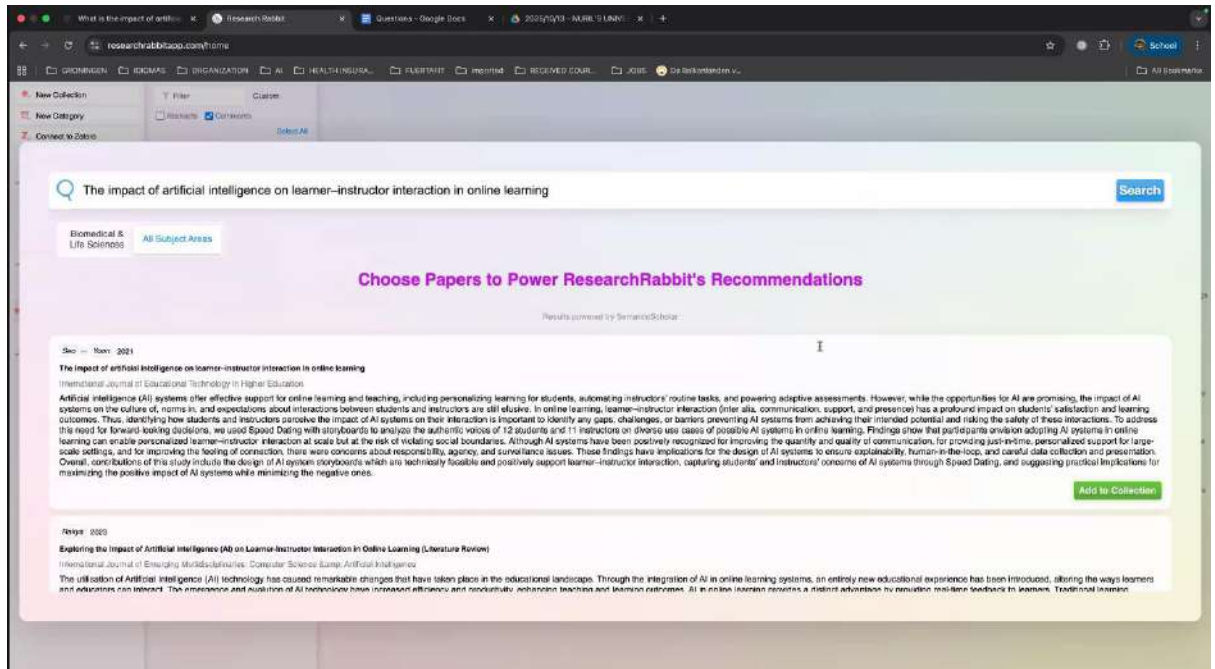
What is the impact of artific × Research Rabbit × Questions - Google Docs × 2025/10/13 - NURIL'S UNIVE × +

researchrabbitapp.com/home

School

GRONINGEN IDIOMAS ORGANIZATION AI HEALTHINSURA... FUERTAFIT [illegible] RECEIVED COUR... JOBS De Belkantanden v... All Bookmarks

New Collection
New Category
Connect to Zotero

Filter Custom
Abstracts Comments
Select All

The impact of artificial intelligence on learner–instructor interaction in online learning

Search

Biomedical & Life Sciences

All Subject Areas

Choose Papers to Power ResearchRabbit's Recommendations

Results powered by SemanticScholar

Seo ... Yoon 2021

The impact of artificial intelligence on learner–instructor interaction in online learning

International Journal of Educational Technology in Higher Education

Artificial intelligence (AI) systems offer effective support for online learning and teaching, including personalizing learning for students, automating instructors' routine tasks, and powering adaptive assessments. However, while the opportunities for AI are promising, the impact of AI systems on the culture of, norms in, and expectations about interactions between students and instructors are still elusive. In online learning, learner–instructor interaction (inter alia, communication, support, and presence) has a profound impact on students' satisfaction and learning outcomes. Thus, identifying how students and instructors perceive the impact of AI systems on their interaction is important to identify any gaps, challenges, or barriers preventing AI systems from achieving their intended potential and risking the safety of these interactions. To address this need for forward-looking decisions, we used Speed Dating with storyboards to analyze the authentic voices of 12 students and 11 instructors on diverse use cases of possible AI systems in online learning. Findings show that participants envision adopting AI systems in online learning can enable personalized learner–instructor interaction at scale but at the risk of violating social boundaries. Although AI systems have been positively recognized for improving the quantity and quality of communication, for providing just-in-time, personalized support for large-scale settings, and for improving the feeling of connection, there were concerns about responsibility, agency, and surveillance issues. These findings have implications for the design of AI systems to ensure explainability, human-in-the-loop, and careful data collection and presentation. Overall, contributions of this study include the design of AI system storyboards which are technically feasible and positively support learner–instructor interaction, capturing students' and instructors' concerns of AI systems through Speed Dating, and suggesting practical implications for maximizing the positive impact of AI systems while minimizing the negative ones.

Add to Collection

Nasya 2023

Exploring the Impact of Artificial Intelligence (AI) on Learner-Instructor Interaction in Online Learning (Literature Review)

International Journal of Emerging Multidisciplinaries: Computer Science & Artificial Intelligence

The utilisation of Artificial Intelligence (AI) technology has caused remarkable changes that have taken place in the educational landscape. Through the integration of AI in online learning systems, an entirely new educational experience has been introduced, altering the ways learners and educators can interact. The emergence and evolution of AI technology have increased efficiency and productivity, enhancing teaching and learning outcomes. AI in online learning provides a distinct advantage by providing real-time feedback to learners. Traditional learning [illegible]